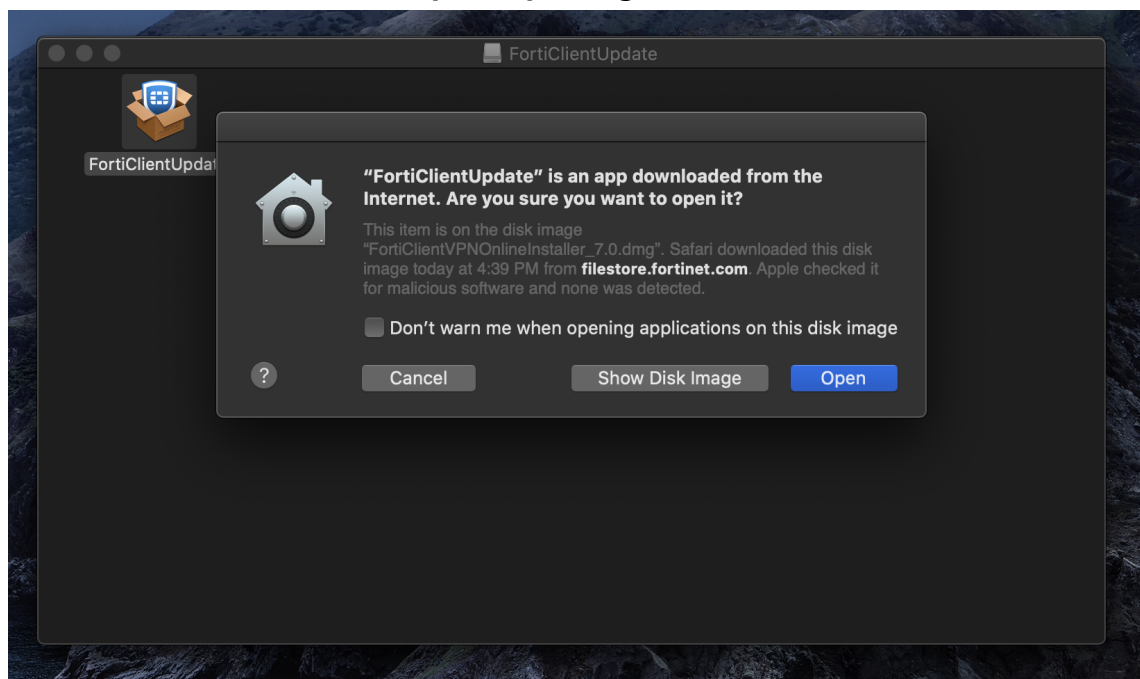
FortiClientUpdate

FortiClientUpdat

"FortiClientUpdate" is an app downloaded from the Internet. Are you sure you want to open it?

This item is on the disk image "FortiClientVPNOnlineInstaller_7.0.dmg". Safari downloaded this disk image today at 4:39 PM from **filestore.fortinet.com**. Apple checked it for malicious software and none was detected.

Don't warn me when opening applications on this disk image

?

Cancel

Show Disk Image

Open